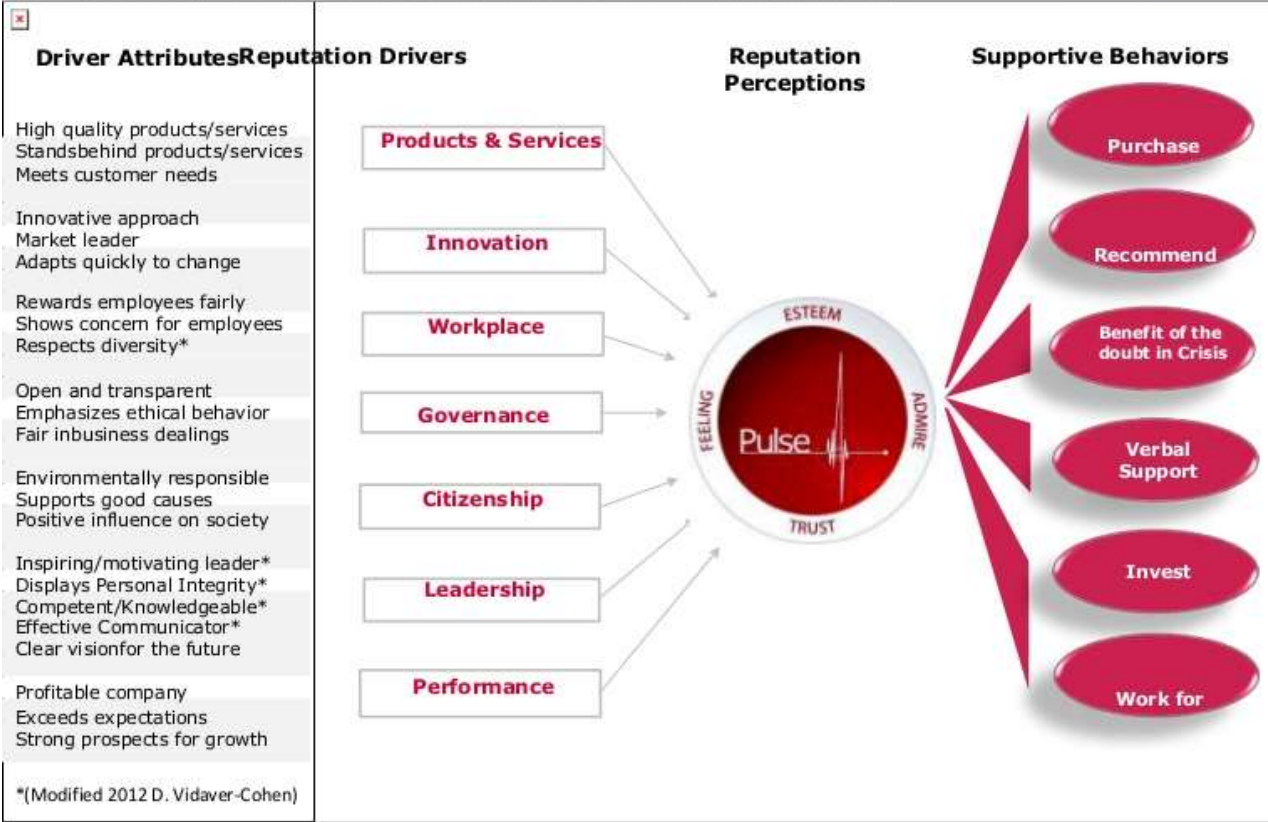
Driver AttributesReputation Drivers

Reputation Perceptions

Supportive Behaviors

High quality products/services
Standsbehind products/services
Meets customer needs

Innovative approach
Market leader
Adapts quickly to change

Rewards employees fairly
Shows concern for employees
Respects diversity*

Open and transparent
Emphasizes ethical behavior
Fair inbusiness dealings

Environmentally responsible
Supports good causes
Positive influence on society

Inspiring/motivating leader*
Displays Personal Integrity*
Competent/Knowledgeable*
Effective Communicator*
Clear visionfor the future

Profitable company
Exceeds expectations
Strong prospects for growth

*(Modified 2012 D. Vidaver-Cohen)

Products & Services

Innovation

Workplace

Governance

Citizenship

Leadership

Performance

ESTEEM

FEELING

ADMIRE

TRUST

Pulse

Purchase

Recommend

Benefit of the doubt in Crisis

Verbal Support

Invest

Work for